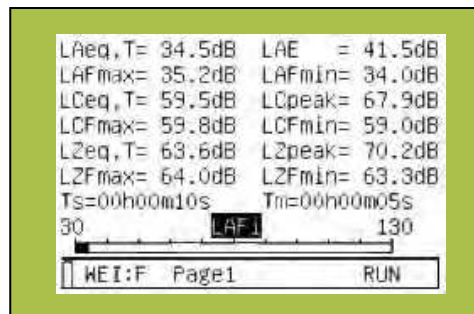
LAeq,T= 34.5dB LAE = 41.5dB
LAFmax= 35.2dB LAFmin= 34.0dB
LCeq,T= 59.5dB LCpeak= 67.9dB
LCFmax= 59.8dB LCFmin= 59.0dB
LZeq,T= 63.6dB LZpeak= 70.2dB
LZFmax= 64.0dB LZFmin= 63.3dB
Ts=00h00m10s Tm=00h00m05s
30 LAF1 130
WEI:F Page1 RUN